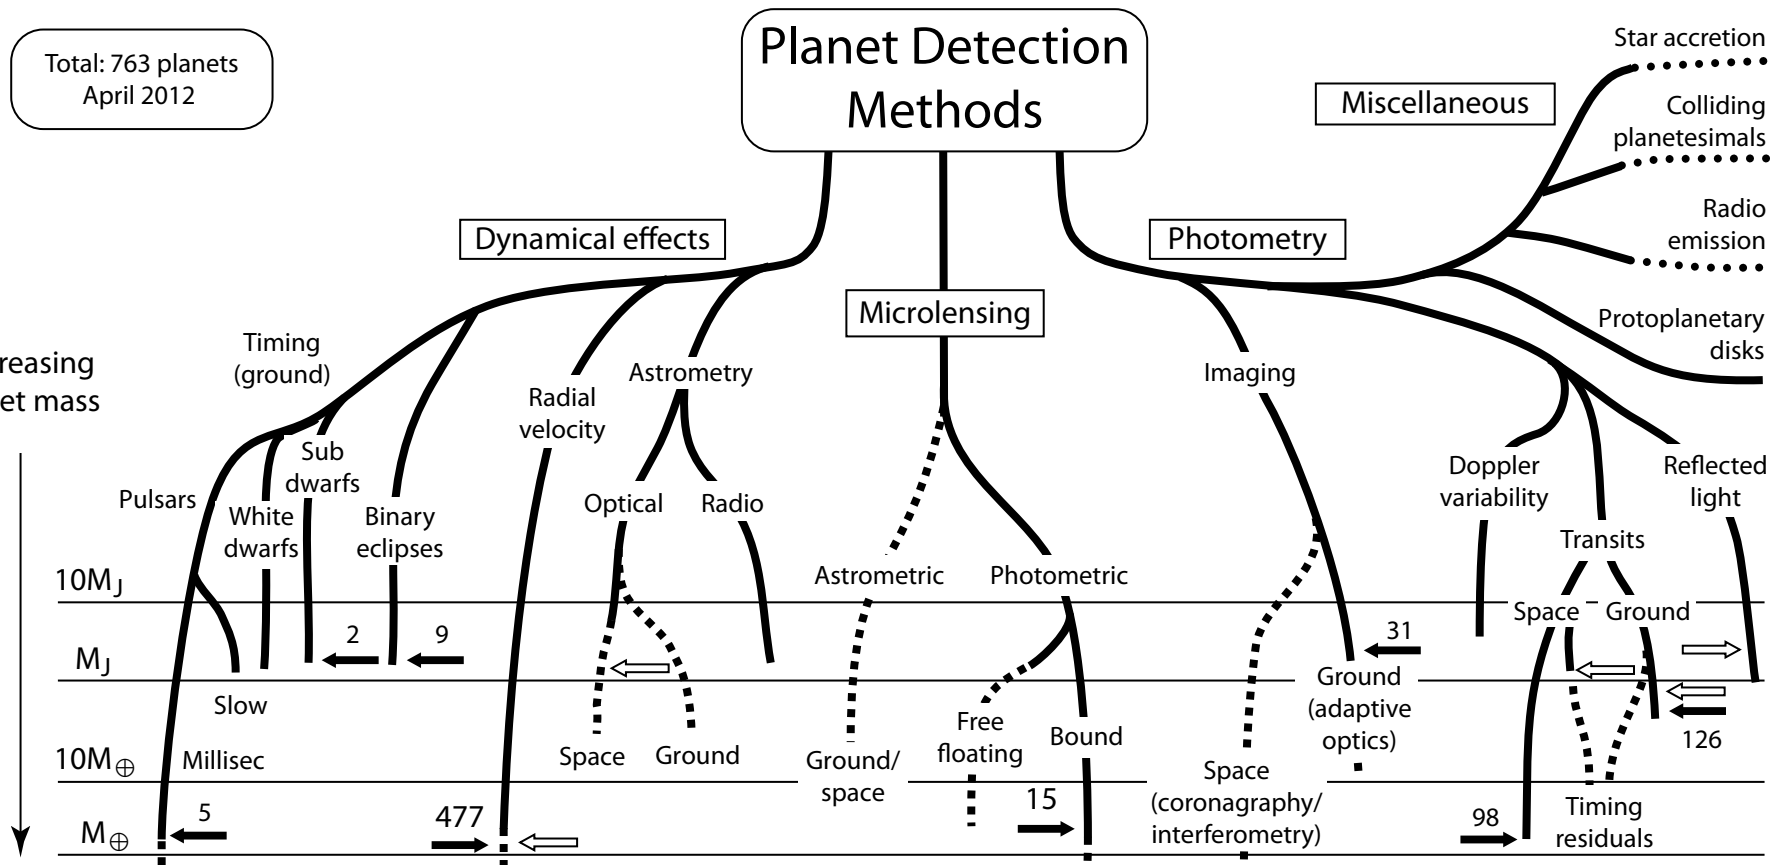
Total: 763 planets
April 2012

Planet Detection Methods

Miscellaneous

Star accretion

Colliding planetesimals

Radio emission

Protoplanetary disks

Dynamical effects

Photometry

Microlensing

reasing
et mass

Timing (ground)

Radial velocity

Astrometry

Imaging

Pulsars

White dwarfs

Sub dwarfs

Binary eclipses

Optical

Radio

Doppler variability

Reflected light

Transits

Astrometric

Photometric

$10M_J$

Space

Ground

2

9

31

$M_J$

Slow

Ground (adaptive optics)

Free floating

Bound

126

$10M_{\oplus}$

Millisec

Space

Ground

Ground/ space

Space (coronagraphy/ interferometry)

15

Timing residuals

$M_{\oplus}$

5

477

98